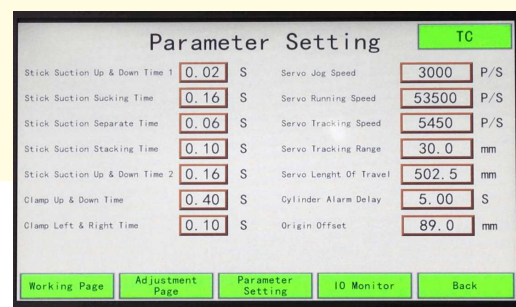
Parameter Setting

TC

Stick Suction Up & Down Time 1 0.02 S

Stick Suction Sucking Time 0.16 S

Stick Suction Separate Time 0.06 S

Stick Suction Stacking Time 0.10 S

Stick Suction Up & Down Time 2 0.16 S

Clamp Up & Down Time 0.40 S

Clamp Left & Right Time 0.10 S

Servo Jog Speed 3000 P/S

Servo Running Speed 53500 P/S

Servo Tracking Speed 5450 P/S

Servo Tracking Range 30.0 mm

Servo Lenght Of Travel 502.5 mm

Cylinder Alarm Delay 5.00 S

Origin Offset 89.0 mm

Working Page

Adjustment Page

Parameter Setting

IO Monitor

Back